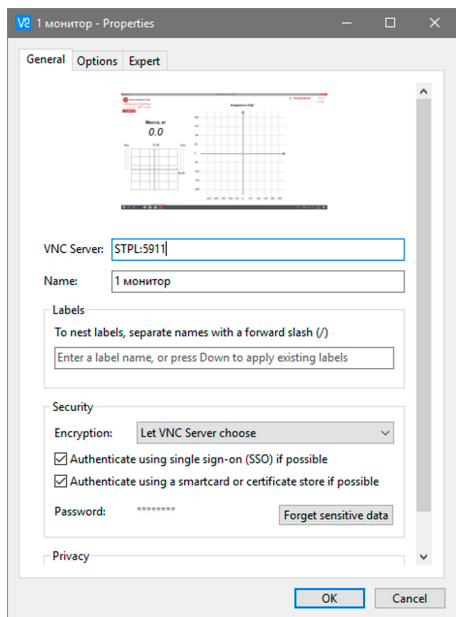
1 монитор - Properties

General | Options | Expert

Масса, кг
0.0

VNC Server: STPL:5911

Name: 1 монитор

Labels

To nest labels, separate names with a forward slash (/)

Enter a label name, or press Down to apply existing labels

Security

Encryption: Let VNC Server choose

Authenticate using single sign-on (SSO) if possible

Authenticate using a smartcard or certificate store if possible

Password: ********

Forget sensitive data

Privacy

OK

Cancel